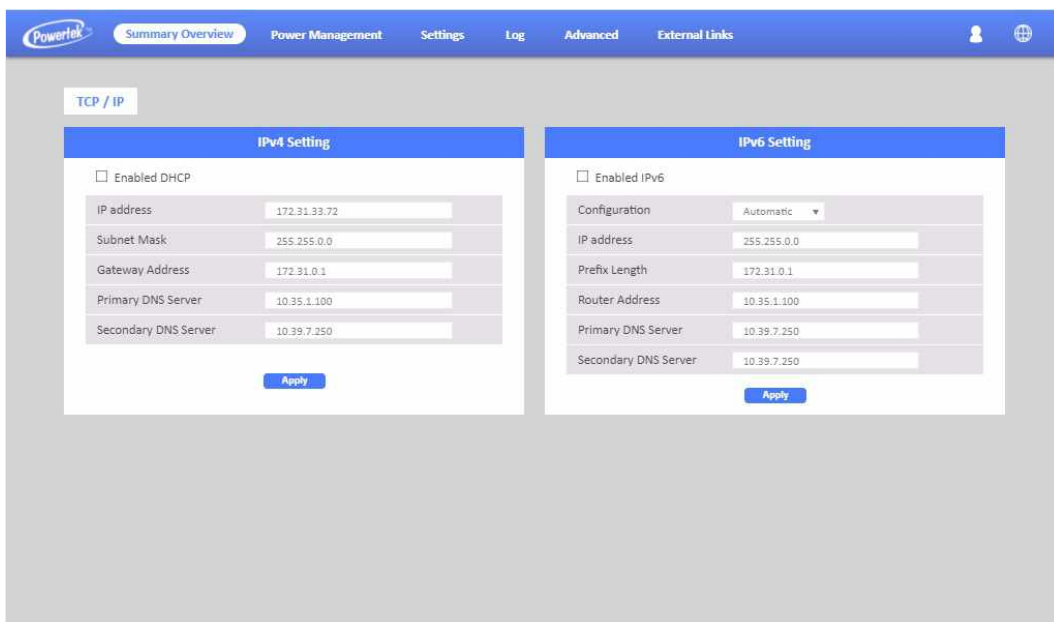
Powertek Summary Overview Power Management Settings Log Advanced External Links

TCP / IP

IPv4 Setting

☐ Enabled DHCP

| | |
|---|---|
| IP address | 172.31.33.72 |
| Subnet Mask | 255.255.0.0 |
| Gateway Address | 172.31.0.1 |
| Primary DNS Server | 10.35.1.100 |
| Secondary DNS Server | 10.39.7.250 |

Apply

IPv6 Setting

☐ Enabled IPv6

| | |
|---|---|
| Configuration | Automatic ▼ |
| IP address | 255.255.0.0 |
| Prefix Length | 172.31.0.1 |
| Router Address | 10.35.1.100 |
| Primary DNS Server | 10.39.7.250 |
| Secondary DNS Server | 10.39.7.250 |

Apply